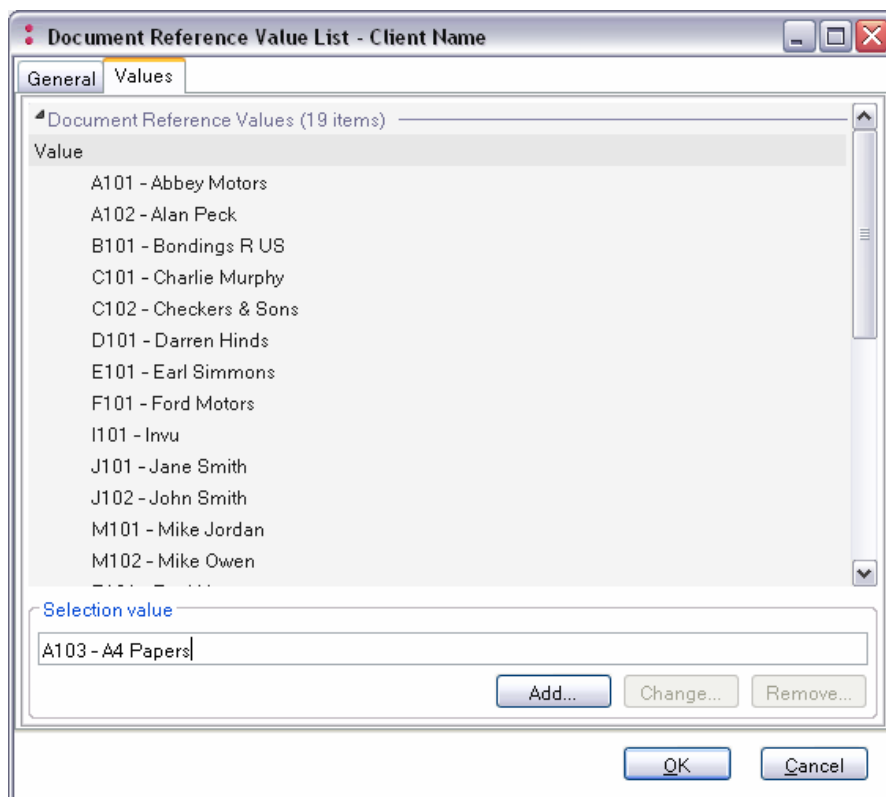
Document Reference Value List - Client Name

General
Values

Document Reference Values (19 items)

Value

A101 - Abbey Motors
A102 - Alan Peck
B101 - Bondings R US
C101 - Charlie Murphy
C102 - Checkers & Sons
D101 - Darren Hinds
E101 - Earl Simmons
F101 - Ford Motors
I101 - Invu
J101 - Jane Smith
J102 - John Smith
M101 - Mike Jordan
M102 - Mike Owen
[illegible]

Selection value

A103 - A4 Papers

Add...
Change...
Remove...

OK
Cancel